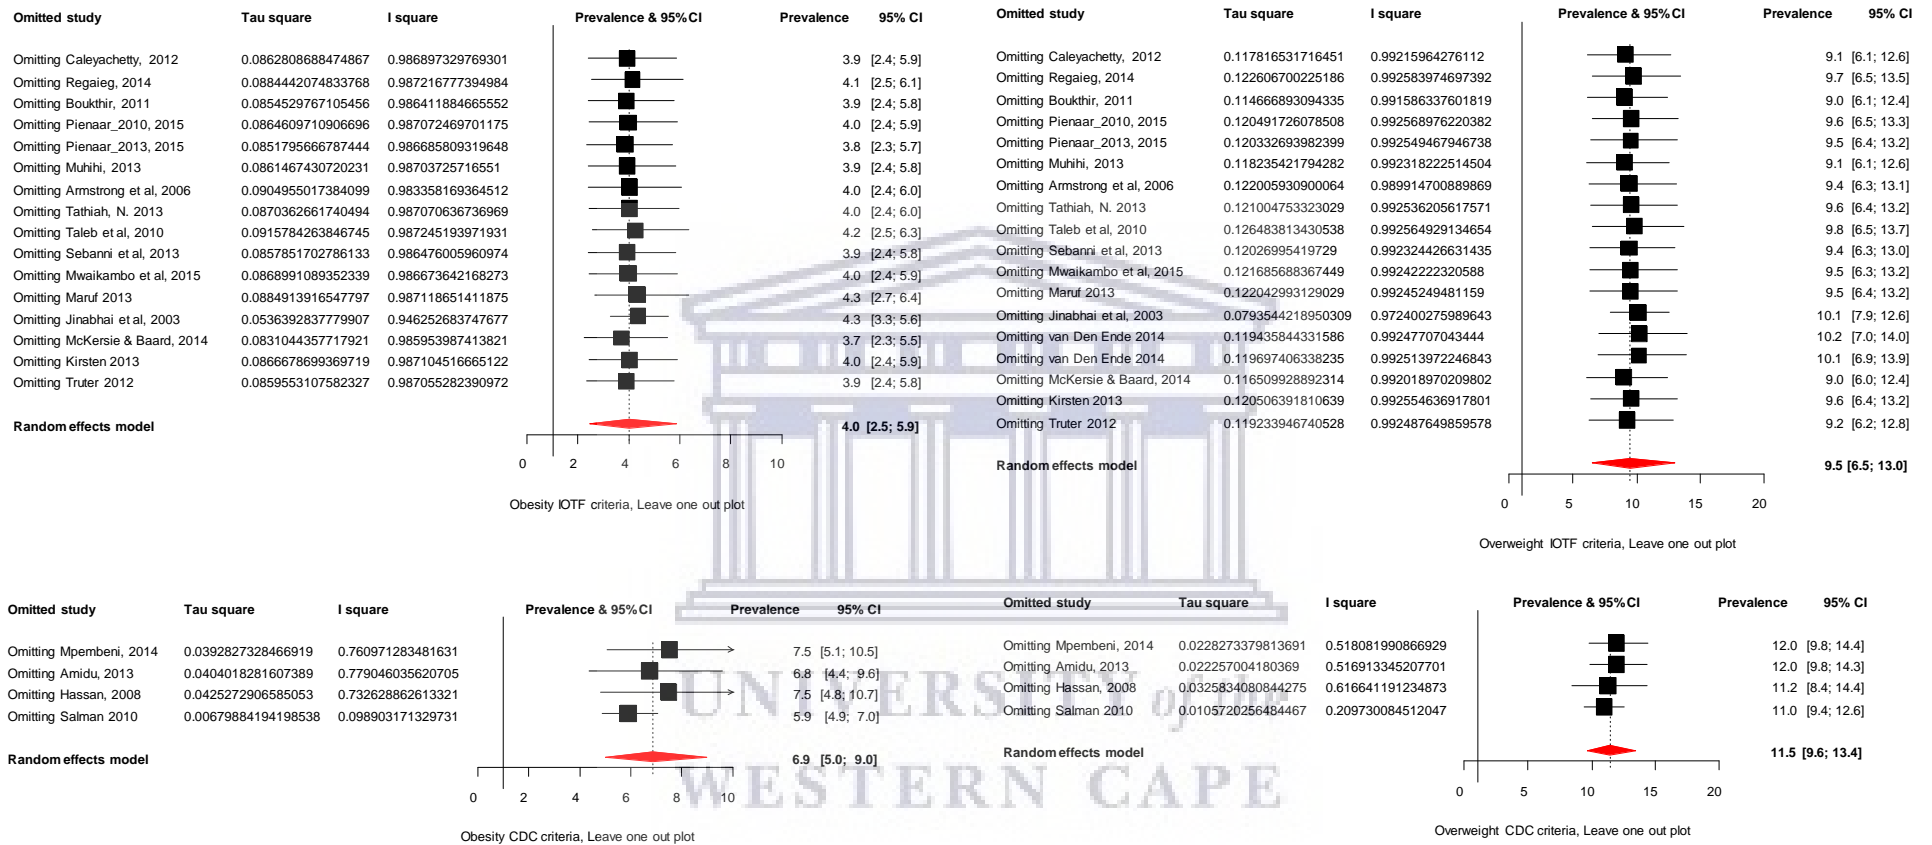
| Omitted study | Tau square | I square | Prevalence & 95% CI | Prevalence | 95% CI |
|---|---|---|---|---|---|
| Omitting Caleyachetty, 2012 | 0.0862808688474867 | 0.986897329769301 | | 3.9 | [2.4; 5.9] |
| Omitting Regaieg, 2014 | 0.0884442074833768 | 0.987216777394984 | | 4.1 | [2.5; 6.1] |
| Omitting Boukthir, 2011 | 0.0854529767105456 | 0.986411884665552 | | 3.9 | [2.4; 5.8] |
| Omitting Pienaar_2010, 2015 | 0.0864609710906696 | 0.987072469701175 | | 4.0 | [2.4; 5.9] |
| Omitting Pienaar_2013, 2015 | 0.0851795666787444 | 0.986685809319648 | | 3.8 | [2.3; 5.7] |
| Omitting Muhihi, 2013 | 0.0861467430720231 | 0.98703725716551 | | 3.9 | [2.4; 5.8] |
| Omitting Armstrong et al, 2006 | 0.0904955017384099 | 0.983358169364512 | | 4.0 | [2.4; 6.0] |
| Omitting Tathiah, N. 2013 | 0.0870362661740494 | 0.987070636736969 | | 4.0 | [2.4; 6.0] |
| Omitting Taleb et al, 2010 | 0.0915784263846745 | 0.987245193971931 | | 4.2 | [2.5; 6.3] |
| Omitting Sebanni et al, 2013 | 0.0857851702786133 | 0.986476005960974 | | 3.9 | [2.4; 5.8] |
| Omitting Mwaikambo et al, 2015 | 0.0868991089352339 | 0.986673642168273 | | 4.0 | [2.4; 5.9] |
| Omitting Maruf 2013 | 0.0884913916547797 | 0.987118651411875 | | 4.3 | [2.7; 6.4] |
| Omitting Jinabhai et al, 2003 | 0.0536392837779907 | 0.946252683747677 | | 4.3 | [3.3; 5.6] |
| Omitting McKersie & Baard, 2014 | 0.0831044357717921 | 0.985953987413821 | | 3.7 | [2.3; 5.5] |
| Omitting Kirsten 2013 | 0.0866678699369719 | 0.987104516665122 | | 4.0 | [2.4; 5.9] |
| Omitting Truter 2012 | 0.0859553107582327 | 0.987055282390972 | | 3.9 | [2.4; 5.8] |
| Random effects model | | | | 4.0 | [2.5; 5.9] |

0 2 4 6 8 10

Obesity IOTF criteria, Leave one out plot

| Omitted study | Tau square | I square | Prevalence & 95% CI | Prevalence | 95% CI |
|---|---|---|---|---|---|
| Omitting Caleyachetty, 2012 | 0.117816531716451 | 0.99215964276112 | | 9.1 | [6.1; 12.6] |
| Omitting Regaieg, 2014 | 0.122606700225186 | 0.992583974697392 | | 9.7 | [6.5; 13.5] |
| Omitting Boukthir, 2011 | 0.114666893094335 | 0.991586337601819 | | 9.0 | [6.1; 12.4] |
| Omitting Pienaar_2010, 2015 | 0.120491726078508 | 0.992568976220382 | | 9.6 | [6.5; 13.3] |
| Omitting Pienaar_2013, 2015 | 0.120332693982399 | 0.992549467946738 | | 9.5 | [6.4; 13.2] |
| Omitting Muhihi, 2013 | 0.118235421794282 | 0.992318222514504 | | 9.1 | [6.1; 12.6] |
| Omitting Armstrong et al, 2006 | 0.122005930900064 | 0.989914700889869 | | 9.4 | [6.3; 13.1] |
| Omitting Tathiah, N. 2013 | 0.121004753323029 | 0.992536205617571 | | 9.6 | [6.4; 13.2] |
| Omitting Taleb et al, 2010 | 0.126483813430538 | 0.992564929134654 | | 9.8 | [6.5; 13.7] |
| Omitting Sebanni et al, 2013 | 0.12026995419729 | 0.992324426631435 | | 9.4 | [6.3; 13.0] |
| Omitting Mwaikambo et al, 2015 | 0.121685688367449 | 0.99242222320588 | | 9.5 | [6.3; 13.2] |
| Omitting Maruf 2013 | 0.122042993129029 | 0.99245249481159 | | 9.5 | [6.4; 13.2] |
| Omitting Jinabhai et al, 2003 | 0.0793544218950309 | 0.972400275989643 | | 10.1 | [7.9; 12.6] |
| Omitting van Den Ende 2014 | 0.119435844331586 | 0.99247707043444 | | 10.2 | [7.0; 14.0] |
| Omitting van Den Ende 2014 | 0.119697406338235 | 0.992513972246843 | | 10.1 | [6.9; 13.9] |
| Omitting McKersie & Baard, 2014 | 0.116509928892314 | 0.992018970209802 | | 9.0 | [6.0; 12.4] |
| Omitting Kirsten 2013 | 0.120506391810639 | 0.992554636917801 | | 9.6 | [6.4; 13.2] |
| Omitting Truter 2012 | 0.119233946740528 | 0.992487649859578 | | 9.2 | [6.2; 12.8] |
| Random effects model | | | | 9.5 | [6.5; 13.0] |

0 5 10 15 20

Overweight IOTF criteria, Leave one out plot

| Omitted study | Tau square | I square | Prevalence & 95% CI | Prevalence | 95% CI |
|---|---|---|---|---|---|
| Omitting Mpembeni, 2014 | 0.0392827328466919 | 0.760971283481631 | | 7.5 | [5.1; 10.5] |
| Omitting Amidu, 2013 | 0.0404018281607389 | 0.779046035620705 | | 6.8 | [4.4; 9.6] |
| Omitting Hassan, 2008 | 0.0425272906585053 | 0.732628862613321 | | 7.5 | [4.8; 10.7] |
| Omitting Salman 2010 | 0.00679884194198538 | 0.098903171329731 | | 5.9 | [4.9; 7.0] |
| Random effects model | | | | 6.9 | [5.0; 9.0] |

0 2 4 6 8 10

Obesity CDC criteria, Leave one out plot

| Omitted study | Tau square | I square | Prevalence & 95% CI | Prevalence | 95% CI |
|---|---|---|---|---|---|
| Omitting Mpembeni, 2014 | 0.0228273379813691 | 0.518081990866929 | | 12.0 | [9.8; 14.4] |
| Omitting Amidu, 2013 | 0.022257004180369 | 0.516913345207701 | | 12.0 | [9.8; 14.3] |
| Omitting Hassan, 2008 | 0.0325834080844275 | 0.616641191234873 | | 11.2 | [8.4; 14.4] |
| Omitting Salman 2010 | 0.0105720256484467 | 0.209730084512047 | | 11.0 | [9.4; 12.6] |
| Random effects model | | | | 11.5 | [9.6; 13.4] |

0 5 10 15 20

Overweight CDC criteria, Leave one out plot

UNIVERSITY of the WESTERN CAPE